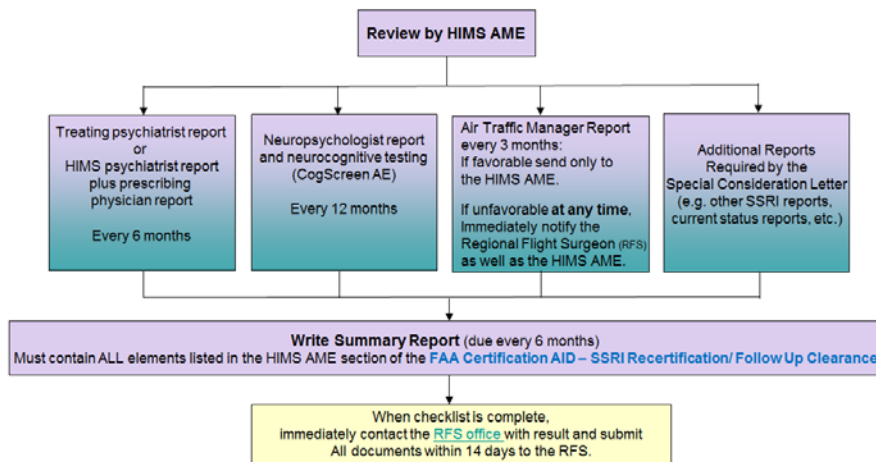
Review by HIMS AME

Treating psychiatrist report or HIMS psychiatrist report plus prescribing physician report

Every 6 months

Neuropsychologist report and neurocognitive testing (CogScreen AE)

Every 12 months

Air Traffic Manager Report every 3 months: If favorable send only to the HIMS AME.

If unfavorable at any time, immediately notify the Regional Flight Surgeon (RFS) as well as the HIMS AME.

Additional Reports Required by the Special Consideration Letter (e.g. other SSRI reports, current status reports, etc.)

Write Summary Report (due every 6 months)
Must contain ALL elements listed in the HIMS AME section of the FAA Certification AID – SSRI Recertification/ Follow Up Clearance

When checklist is complete, immediately contact the RFS office with result and submit All documents within 14 days to the RFS.